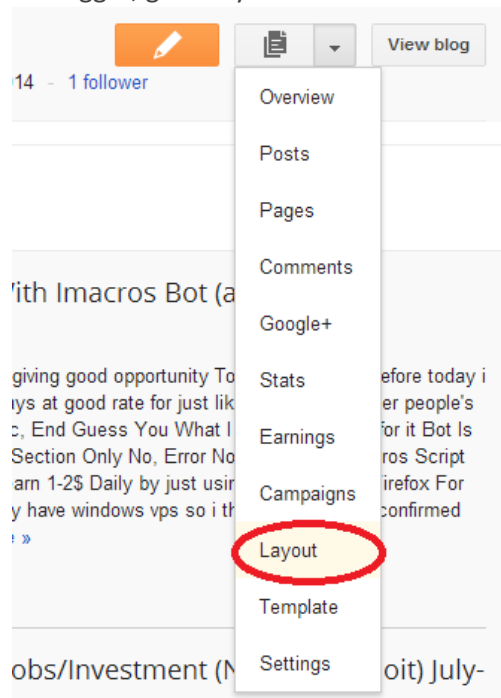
View blog

14 - 1 follower

Overview
Posts
Pages
Comments
Google+
Stats
Earnings
Campaigns
Layout
Template
Settings

With Imacros Bot (a

giving good opportunity To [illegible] efore today i ys at good rate for just lik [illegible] er people's c, End Guess You What I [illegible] for it Bot Is Section Only No, Error No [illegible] ros Script arn 1-2$ Daily by just usi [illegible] irefox For y have windows vps so i th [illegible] confirmed »

obs/Investment (N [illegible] oit) July-